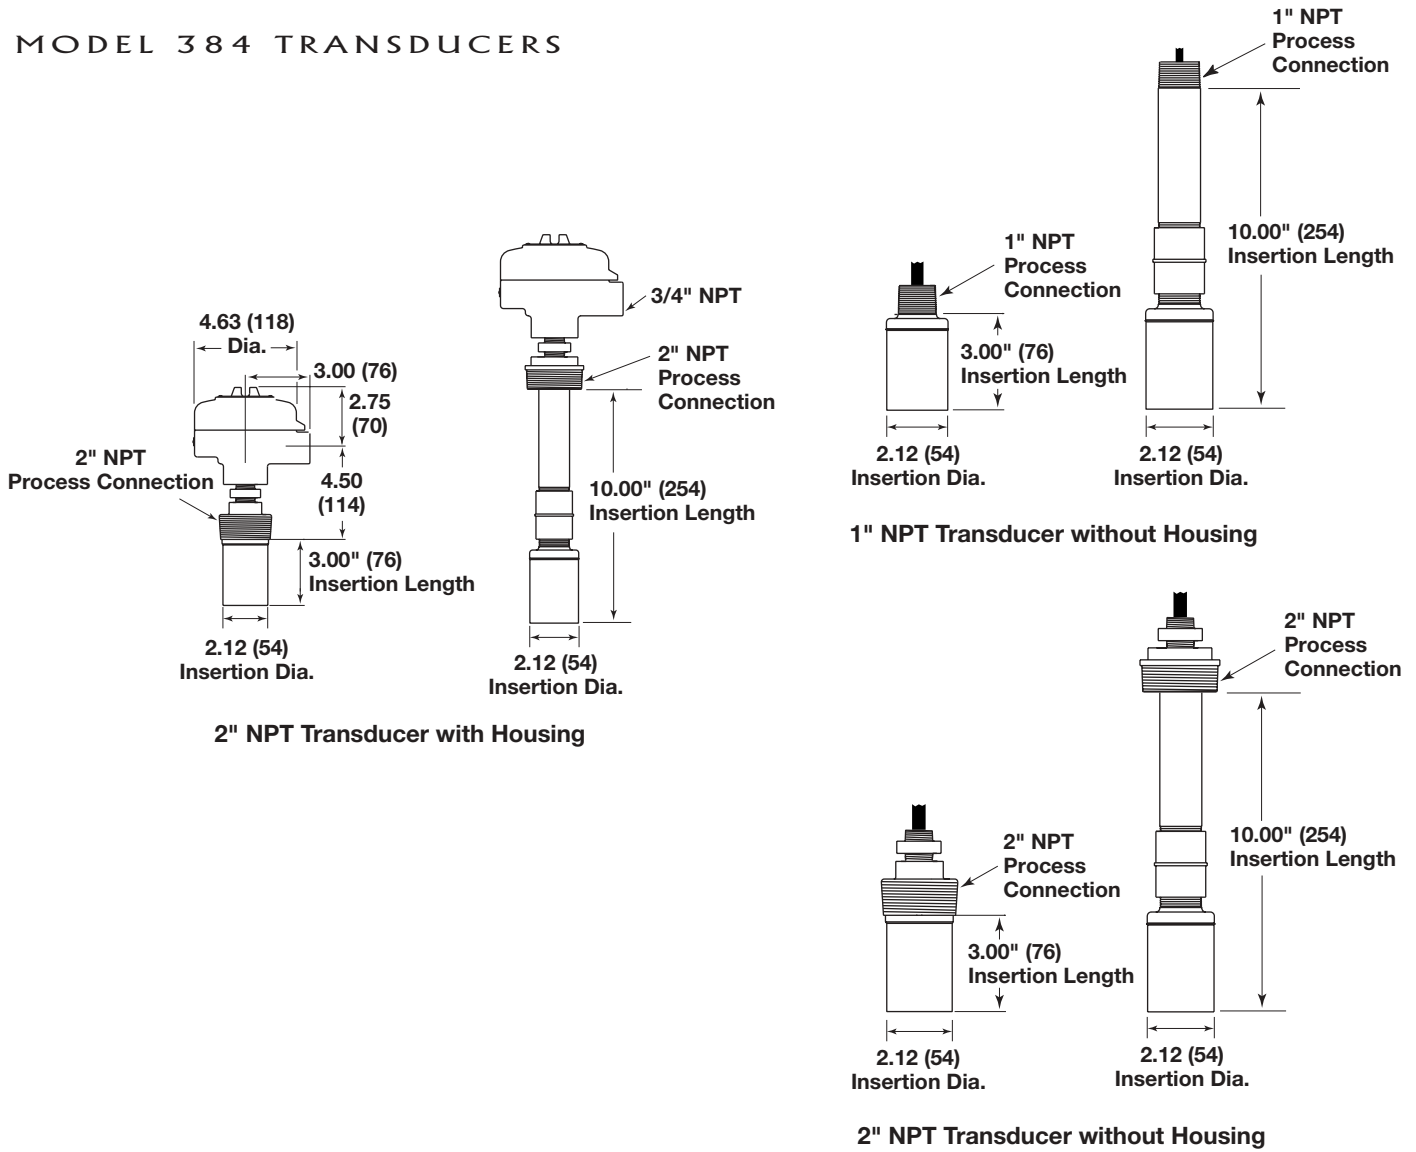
MODEL 384 TRANSDUCERS

4.63 (118) Dia.

3.00 (76)

2.75 (70)

2" NPT Process Connection

4.50 (114)

3.00" (76) Insertion Length

2.12 (54) Insertion Dia.

3/4" NPT

2" NPT Process Connection

10.00" (254) Insertion Length

2.12 (54) Insertion Dia.

2" NPT Transducer with Housing

1" NPT Process Connection

3.00" (76) Insertion Length

2.12 (54) Insertion Dia.

1" NPT Process Connection

10.00" (254) Insertion Length

2.12 (54) Insertion Dia.

1" NPT Transducer without Housing

2" NPT Process Connection

3.00" (76) Insertion Length

2.12 (54) Insertion Dia.

2" NPT Process Connection

10.00" (254) Insertion Length

2.12 (54) Insertion Dia.

2" NPT Transducer without Housing